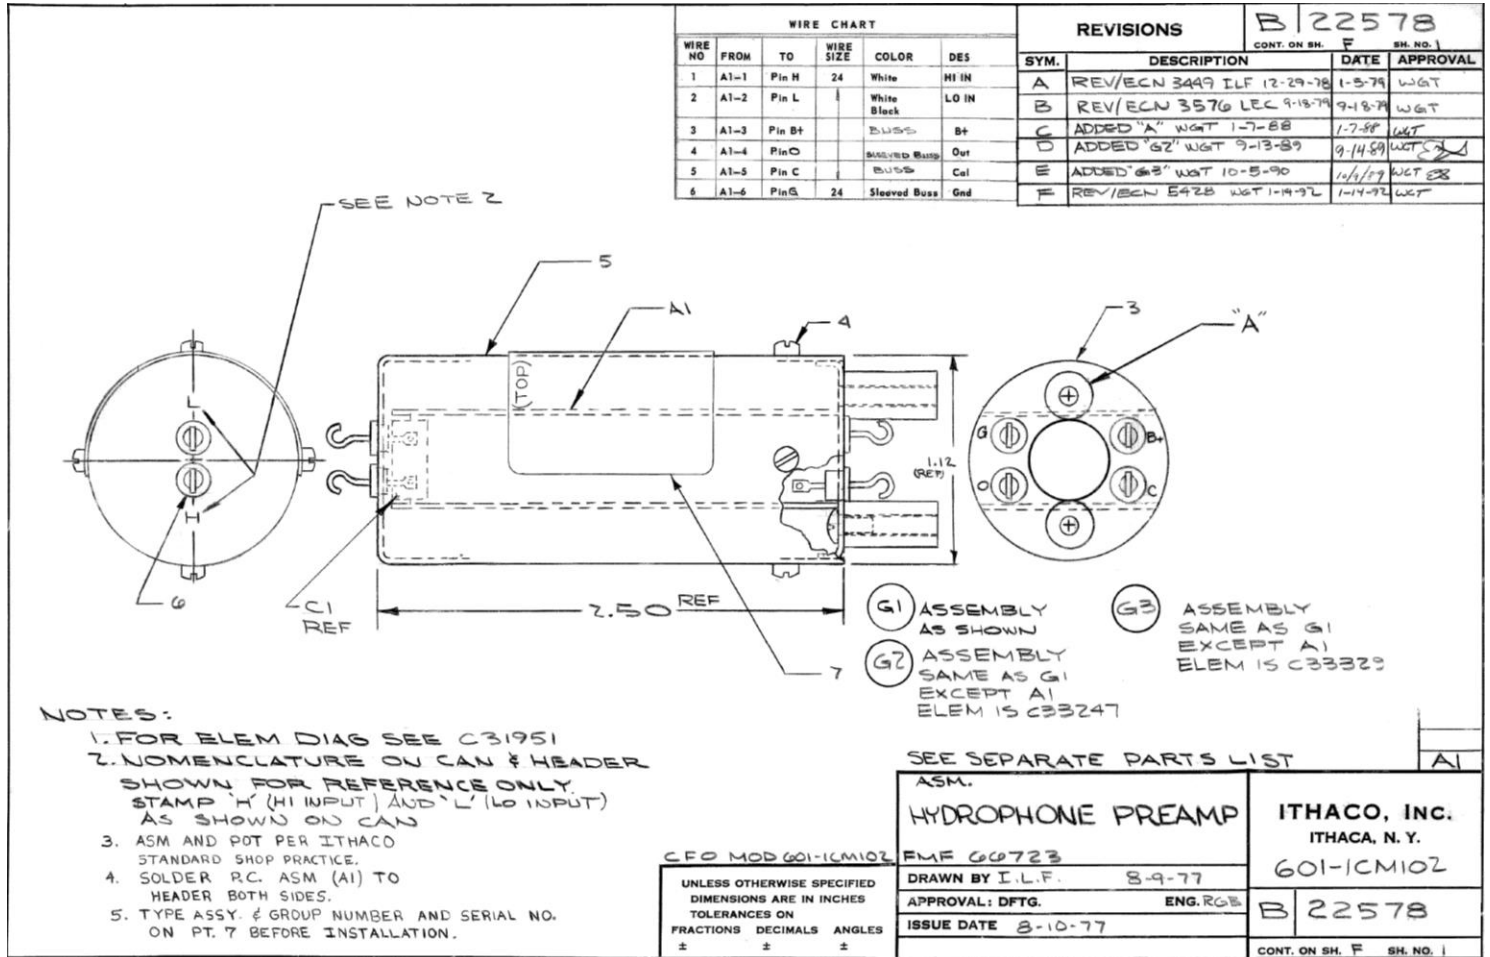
WIRE CHART

| WIRE NO | FROM | TO | WIRE SIZE | COLOR | DES |
|---|---|---|---|---|---|
| 1 | A1-1 | Pin H | 24 | White | HI IN |
| 2 | A1-2 | Pin L | | White Black | LO IN |
| 3 | A1-3 | Pin B+ | | BUSS | B+ |
| 4 | A1-4 | PinO | | SLEEVED BUSS | Out |
| 5 | A1-5 | Pin C | | BUSS | Cal |
| 6 | A1-6 | PinG | 24 | Sleeved Buss | Gnd |

REVISIONS
B 22578
CONT. ON SH. F SH. NO. 1

| SYM. | DESCRIPTION | DATE | APPROVAL |
|---|---|---|---|
| A | REV/ECN 3449 ILF 12-29-78 | 1-3-79 | WGT |
| B | REV/ECN 3576 LEC 9-18-79 | 9-18-79 | WGT |
| C | ADDED "A" WGT 1-7-88 | 1-7-88 | WGT |
| D | ADDED "G2" WGT 9-13-89 | 9-14-89 | WGT |
| E | ADDED "G3" WGT 10-5-90 | 10/5/90 | WGT |
| F | REV/ECN E428 WGT 1-14-92 | 1-14-92 | WGT |

SEE NOTE 2

5

A1

4

3

"A"

(TOP)

L

H

6

G

B+

O

C

1.12 (REF)

C1 REF

2.50 REF

7

G1 ASSEMBLY AS SHOWN

G2 ASSEMBLY SAME AS G1 EXCEPT A1 ELEM IS C33247

G3 ASSEMBLY SAME AS G1 EXCEPT A1 ELEM IS C33329

NOTES:
1. FOR ELEM DIAG SEE C31951
2. NOMENCLATURE ON CAN & HEADER SHOWN FOR REFERENCE ONLY. STAMP 'H' (HI INPUT) AND 'L' (LO INPUT) AS SHOWN ON CAN
3. ASM AND POT PER ITHACO STANDARD SHOP PRACTICE.
4. SOLDER P.C. ASM (A1) TO HEADER BOTH SIDES.
5. TYPE ASSY. & GROUP NUMBER AND SERIAL NO. ON PT. 7 BEFORE INSTALLATION.

SEE SEPARATE PARTS LIST

A1

ASM.
HYDROPHONE PREAMP

ITHACO, INC.
ITHACA, N. Y.
601-1CM102

CFO MOD 601-1CM102 FMF 660723

UNLESS OTHERWISE SPECIFIED DIMENSIONS ARE IN INCHES TOLERANCES ON
FRACTIONS DECIMALS ANGLES
± ± ±

DRAWN BY I.L.F. 8-9-77
APPROVAL: DFTG. ENG. RGB
ISSUE DATE 8-10-77

B 22578
CONT. ON SH. F SH. NO. 1